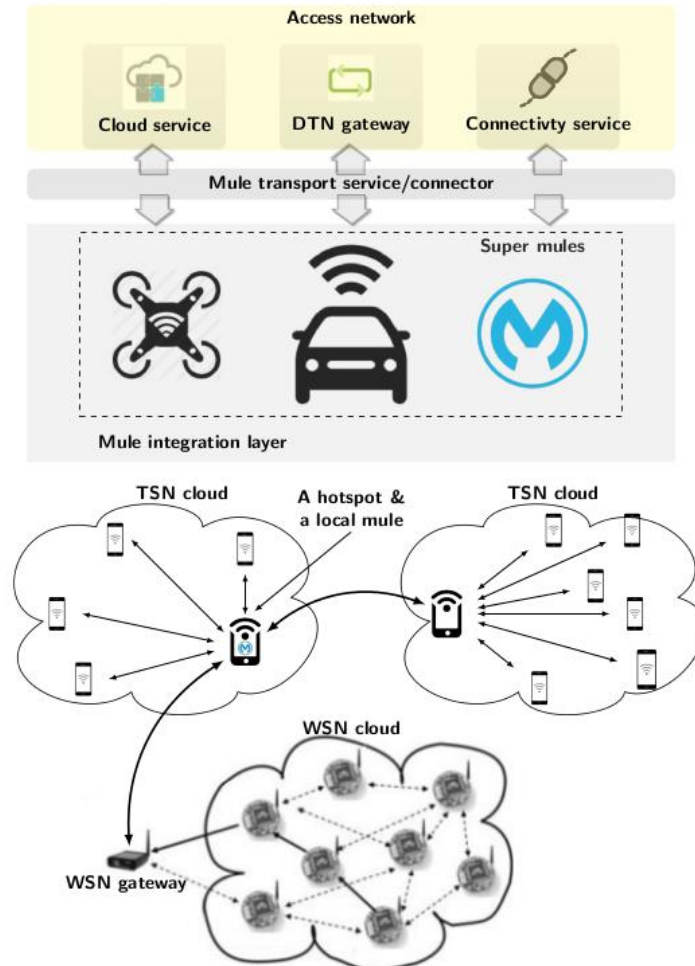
Access network

Cloud service

DTN gateway

Connectivty service

Mule transport service/connector

Super mules

Mule integration layer

TSN cloud

A hotspot & a local mule

TSN cloud

WSN cloud

WSN gateway